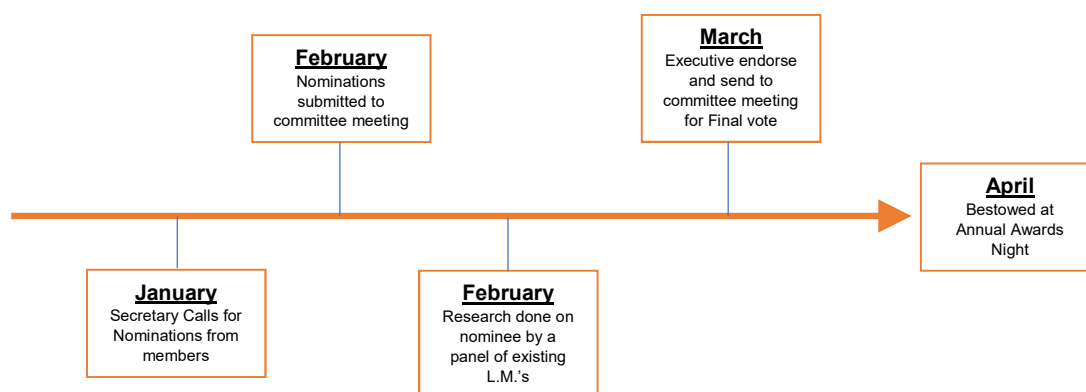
January
Secretary Calls for Nominations from members

February
Nominations submitted to committee meeting

February
Research done on nominee by a panel of existing L.M.'s

March
Executive endorse and send to committee meeting for Final vote

April
Bestowed at Annual Awards Night